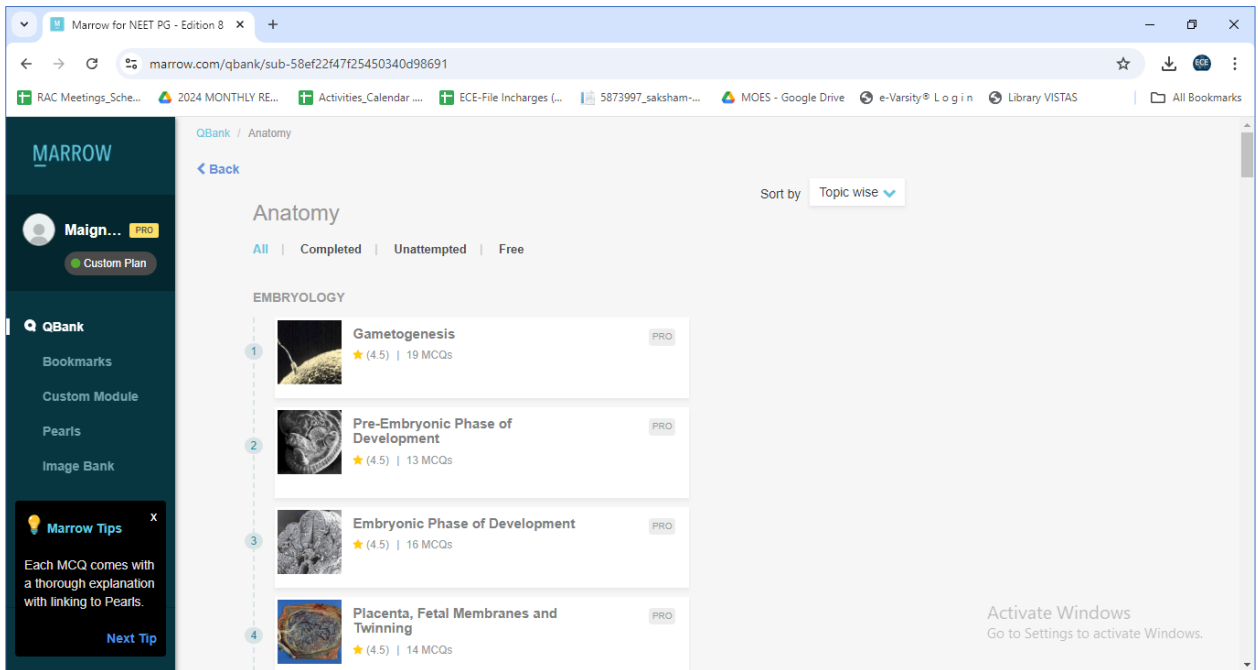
Marrow for NEET PG - Edition 8 ×
+

marrow.com/qbank/sub-58ef22f47f25450340d98691

RAC Meetings_Sche... 2024 MONTHLY RE... Activities_Calendar ... ECE-File Incharges (... 5873997_saksham-... MOES - Google Drive e-Varsity® L o g i n Library VISTAS All Bookmarks

MARROW

Maign... PRO
Custom Plan

QBank
Bookmarks
Custom Module
Pearls
Image Bank

Marrow Tips x
Each MCQ comes with a thorough explanation with linking to Pearls.
Next Tip

QBank / Anatomy

Back

Sort by Topic wise

Anatomy

All | Completed | Unattempted | Free

EMBRYOLOGY

1 Gametogenesis PRO
(4.5) | 19 MCQs

2 Pre-Embryonic Phase of Development PRO
(4.5) | 13 MCQs

3 Embryonic Phase of Development PRO
(4.5) | 16 MCQs

4 Placenta, Fetal Membranes and Twinning PRO
(4.5) | 14 MCQs

Activate Windows
Go to Settings to activate Windows.